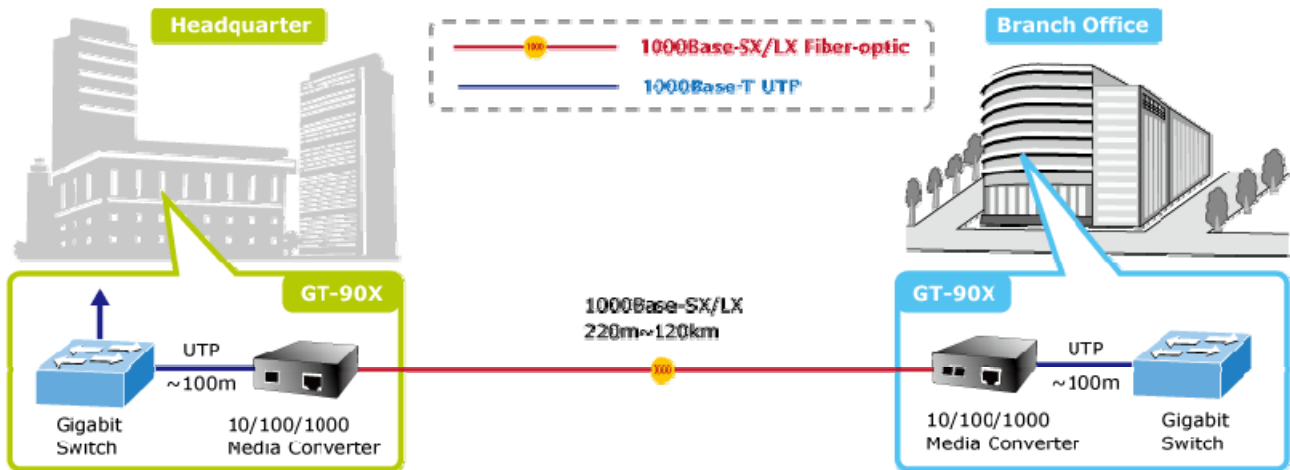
Headquarter

1000

1000Base-SX/LX Fiber-optic

1000Base-T UTP

Branch Office

GT-90X

UTP

~100m

Gigabit Switch

10/100/1000 Media Converter

1000Base-SX/LX
220m~120km

1000

GT-90X

UTP

~100m

10/100/1000 Media Converter

Gigabit Switch